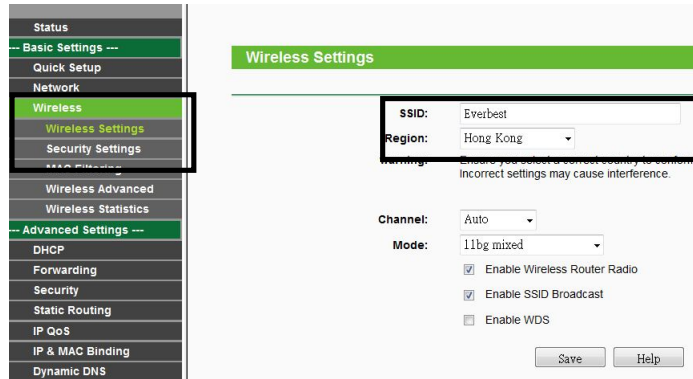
Status
--- Basic Settings ---
Quick Setup
Network
Wireless
Wireless Settings
Security Settings
MAC Filtering
Wireless Advanced
Wireless Statistics
--- Advanced Settings ---
DHCP
Forwarding
Security
Static Routing
IP QoS
IP & MAC Binding
Dynamic DNS

Wireless Settings

SSID: Everbest
Region: Hong Kong
Warning: Ensure you select a correct country to conform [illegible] Incorrect settings may cause interference.

Channel: Auto
Mode: 11bg mixed
Enable Wireless Router Radio
Enable SSID Broadcast
Enable WDS

Save Help